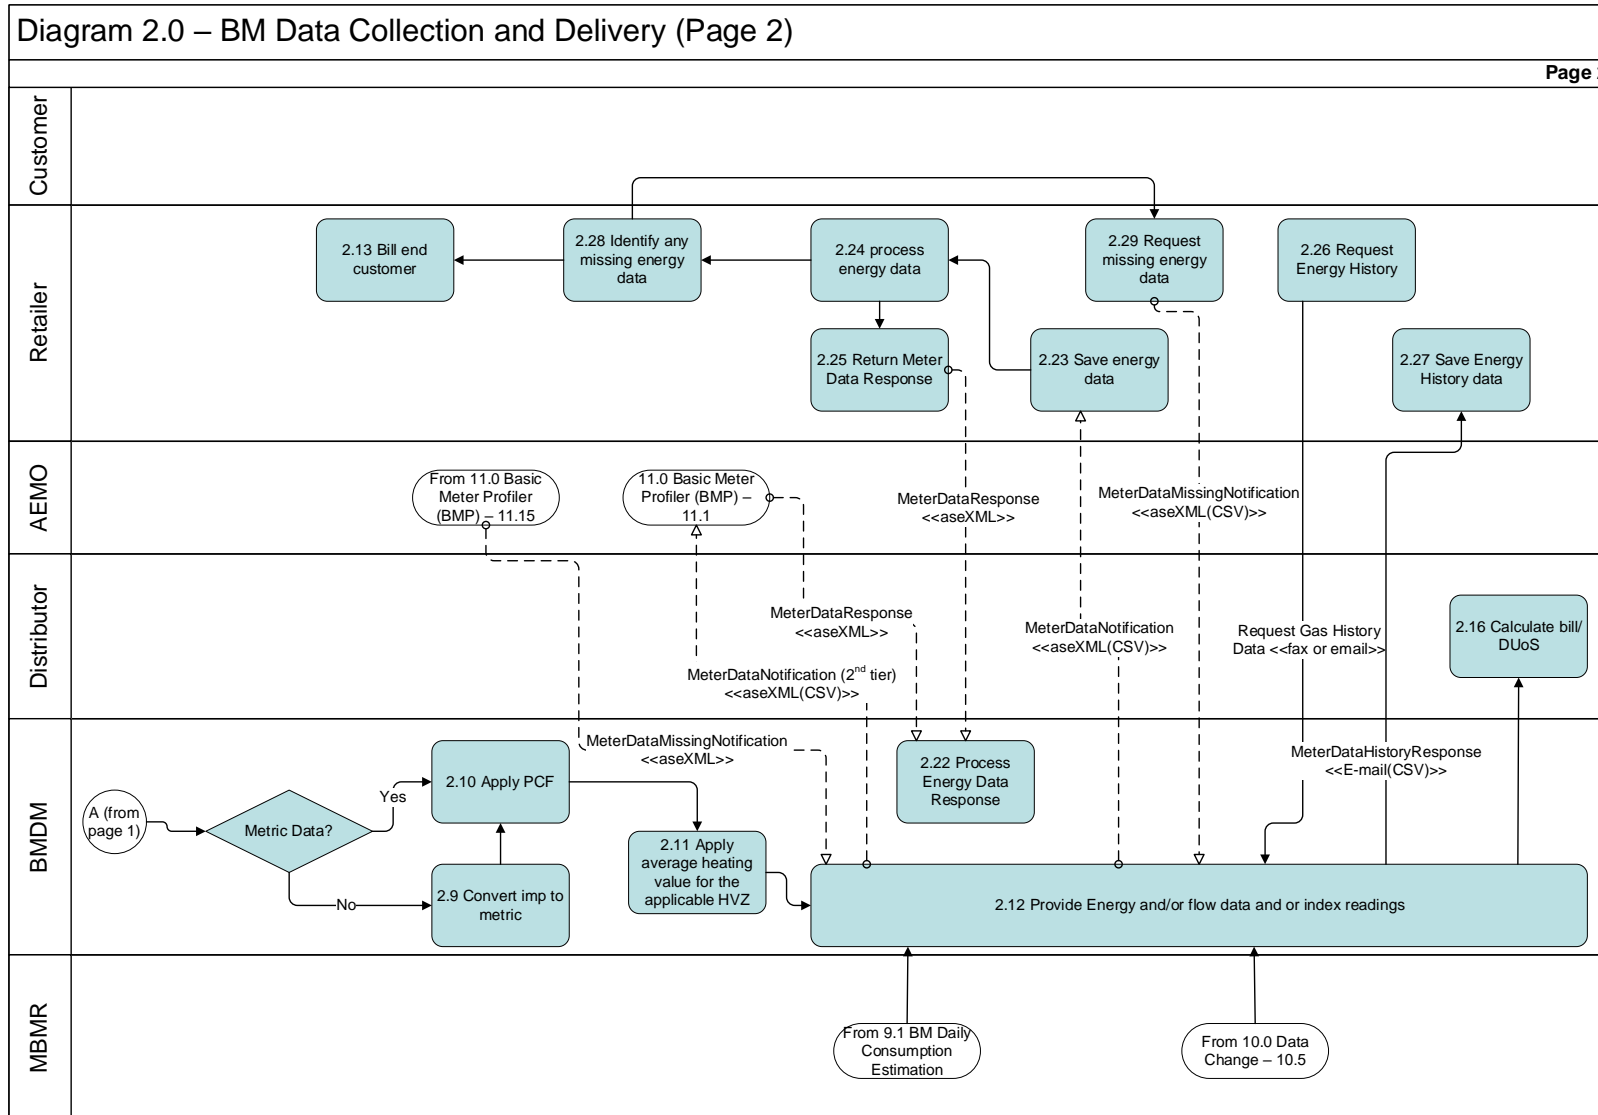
Diagram 2.0 – BM Data Collection and Delivery (Page 2)

Page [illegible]

Customer

Retailer

2.13 Bill end customer

2.28 Identify any missing energy data

2.24 process energy data

2.29 Request missing energy data

2.26 Request Energy History

2.25 Return Meter Data Response

2.23 Save energy data

2.27 Save Energy History data

AEMO

From 11.0 Basic Meter Profiler (BMP) – 11.15

11.0 Basic Meter Profiler (BMP) – 11.1

MeterDataResponse <<aseXML>>

MeterDataMissingNotification <<aseXML(CSV)>>

Distributor

MeterDataResponse <<aseXML>>

MeterDataNotification (2$^{nd}$ tier) <<aseXML(CSV)>>

MeterDataNotification <<aseXML(CSV)>>

Request Gas History Data <<fax or email>>

2.16 Calculate bill/ DUoS

BMDM

MeterDataMissingNotification <<aseXML>>

2.22 Process Energy Data Response

MeterDataHistoryResponse <<E-mail(CSV)>>

A (from page 1)

Metric Data?

Yes

No

2.10 Apply PCF

2.9 Convert imp to metric

2.11 Apply average heating value for the applicable HVZ

2.12 Provide Energy and/or flow data and or index readings

MBMR

From 9.1 BM Daily Consumption Estimation

From 10.0 Data Change – 10.5